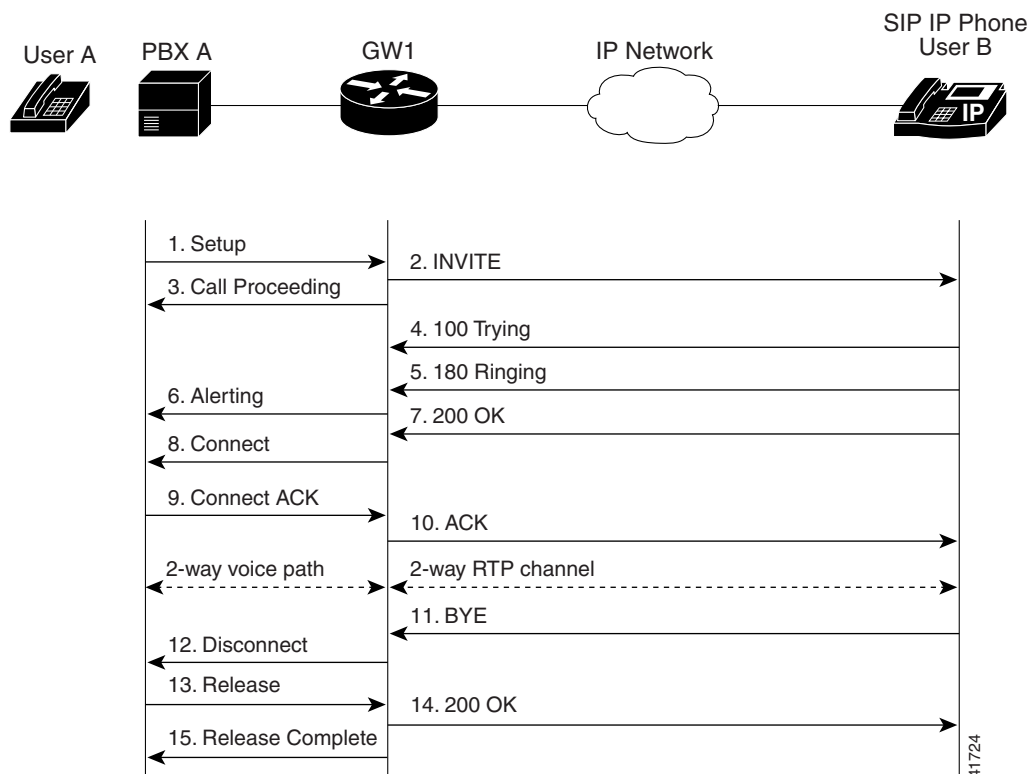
User A

PBX A

GW1

IP Network

SIP IP Phone
User B

IP

1. Setup

2. INVITE

3. Call Proceeding

4. 100 Trying

5. 180 Ringing

6. Alerting

7. 200 OK

8. Connect

9. Connect ACK

10. ACK

2-way voice path

2-way RTP channel

11. BYE

12. Disconnect

13. Release

14. 200 OK

15. Release Complete

41724